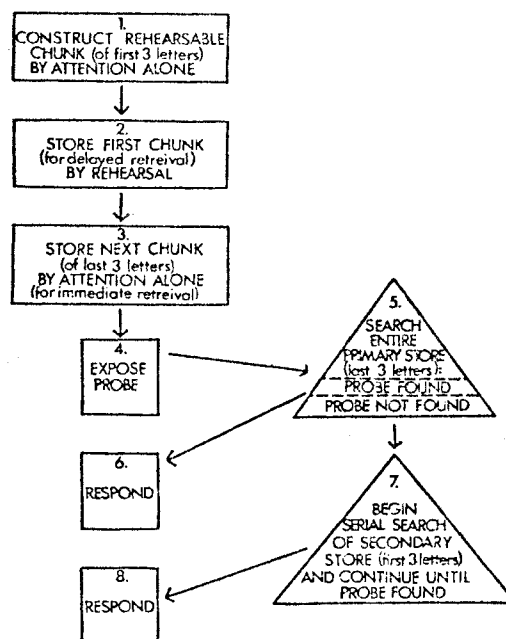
1.
CONSTRUCT REHEARSABLE CHUNK (of first 3 letters) BY ATTENTION ALONE

2.
STORE FIRST CHUNK (for delayed retreival) BY REHEARSAL

3.
STORE NEXT CHUNK (of last 3 letters) BY ATTENTION ALONE (for immediate retreival)

4.
EXPOSE PROBE

5.
SEARCH ENTIRE PRIMARY STORE (last 3 letters):
PROBE FOUND
PROBE NOT FOUND

6.
RESPOND

7.
BEGIN SERIAL SEARCH OF SECONDARY STORE (first 3 letters) AND CONTINUE UNTIL PROBE FOUND

8.
RESPOND